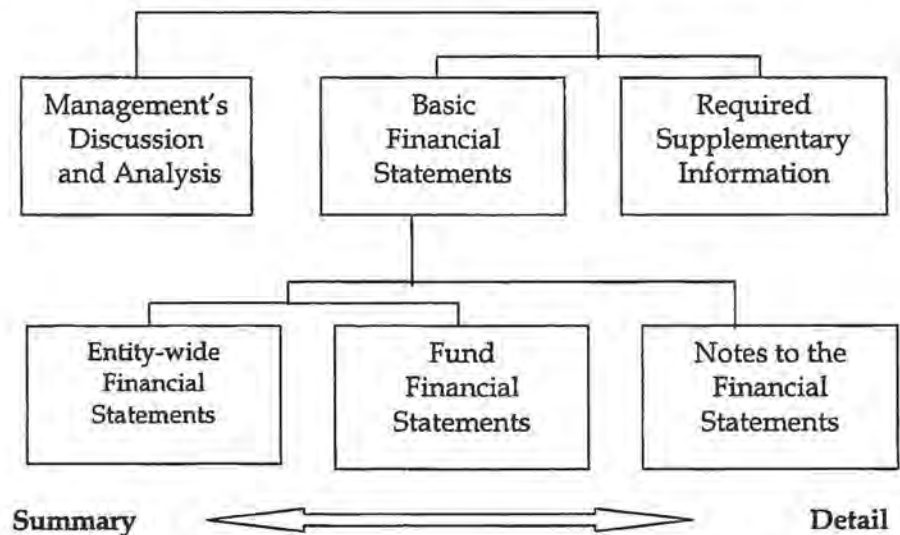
Management's Discussion and Analysis

Basic Financial Statements

Required Supplementary Information

Entity-wide Financial Statements

Fund Financial Statements

Notes to the Financial Statements

Summary

Detail